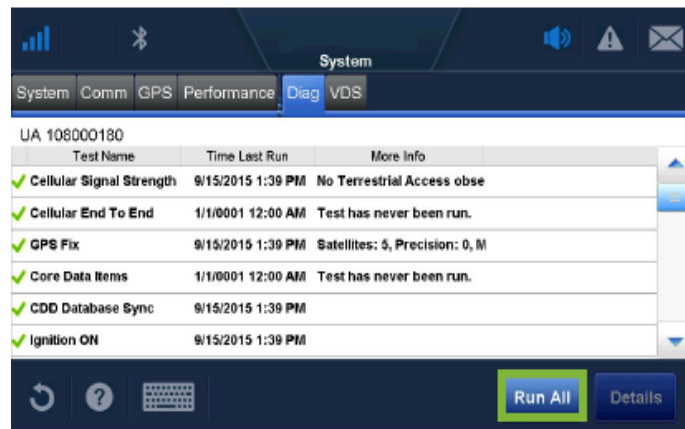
System

System | Comm | GPS | Performance | Diag | VDS

UA 108000180

| Test Name | Time Last Run | More Info |
|---|---|---|
| Cellular Signal Strength | 9/15/2015 1:39 PM | No Terrestrial Access obse |
| Cellular End To End | 1/1/0001 12:00 AM | Test has never been run. |
| GPS Fix | 9/15/2015 1:39 PM | Satellites: 5, Precision: 0, M |
| Core Data Items | 1/1/0001 12:00 AM | Test has never been run. |
| CDD Database Sync | 9/15/2015 1:39 PM | |
| Ignition ON | 9/15/2015 1:39 PM | |

Run All
Details